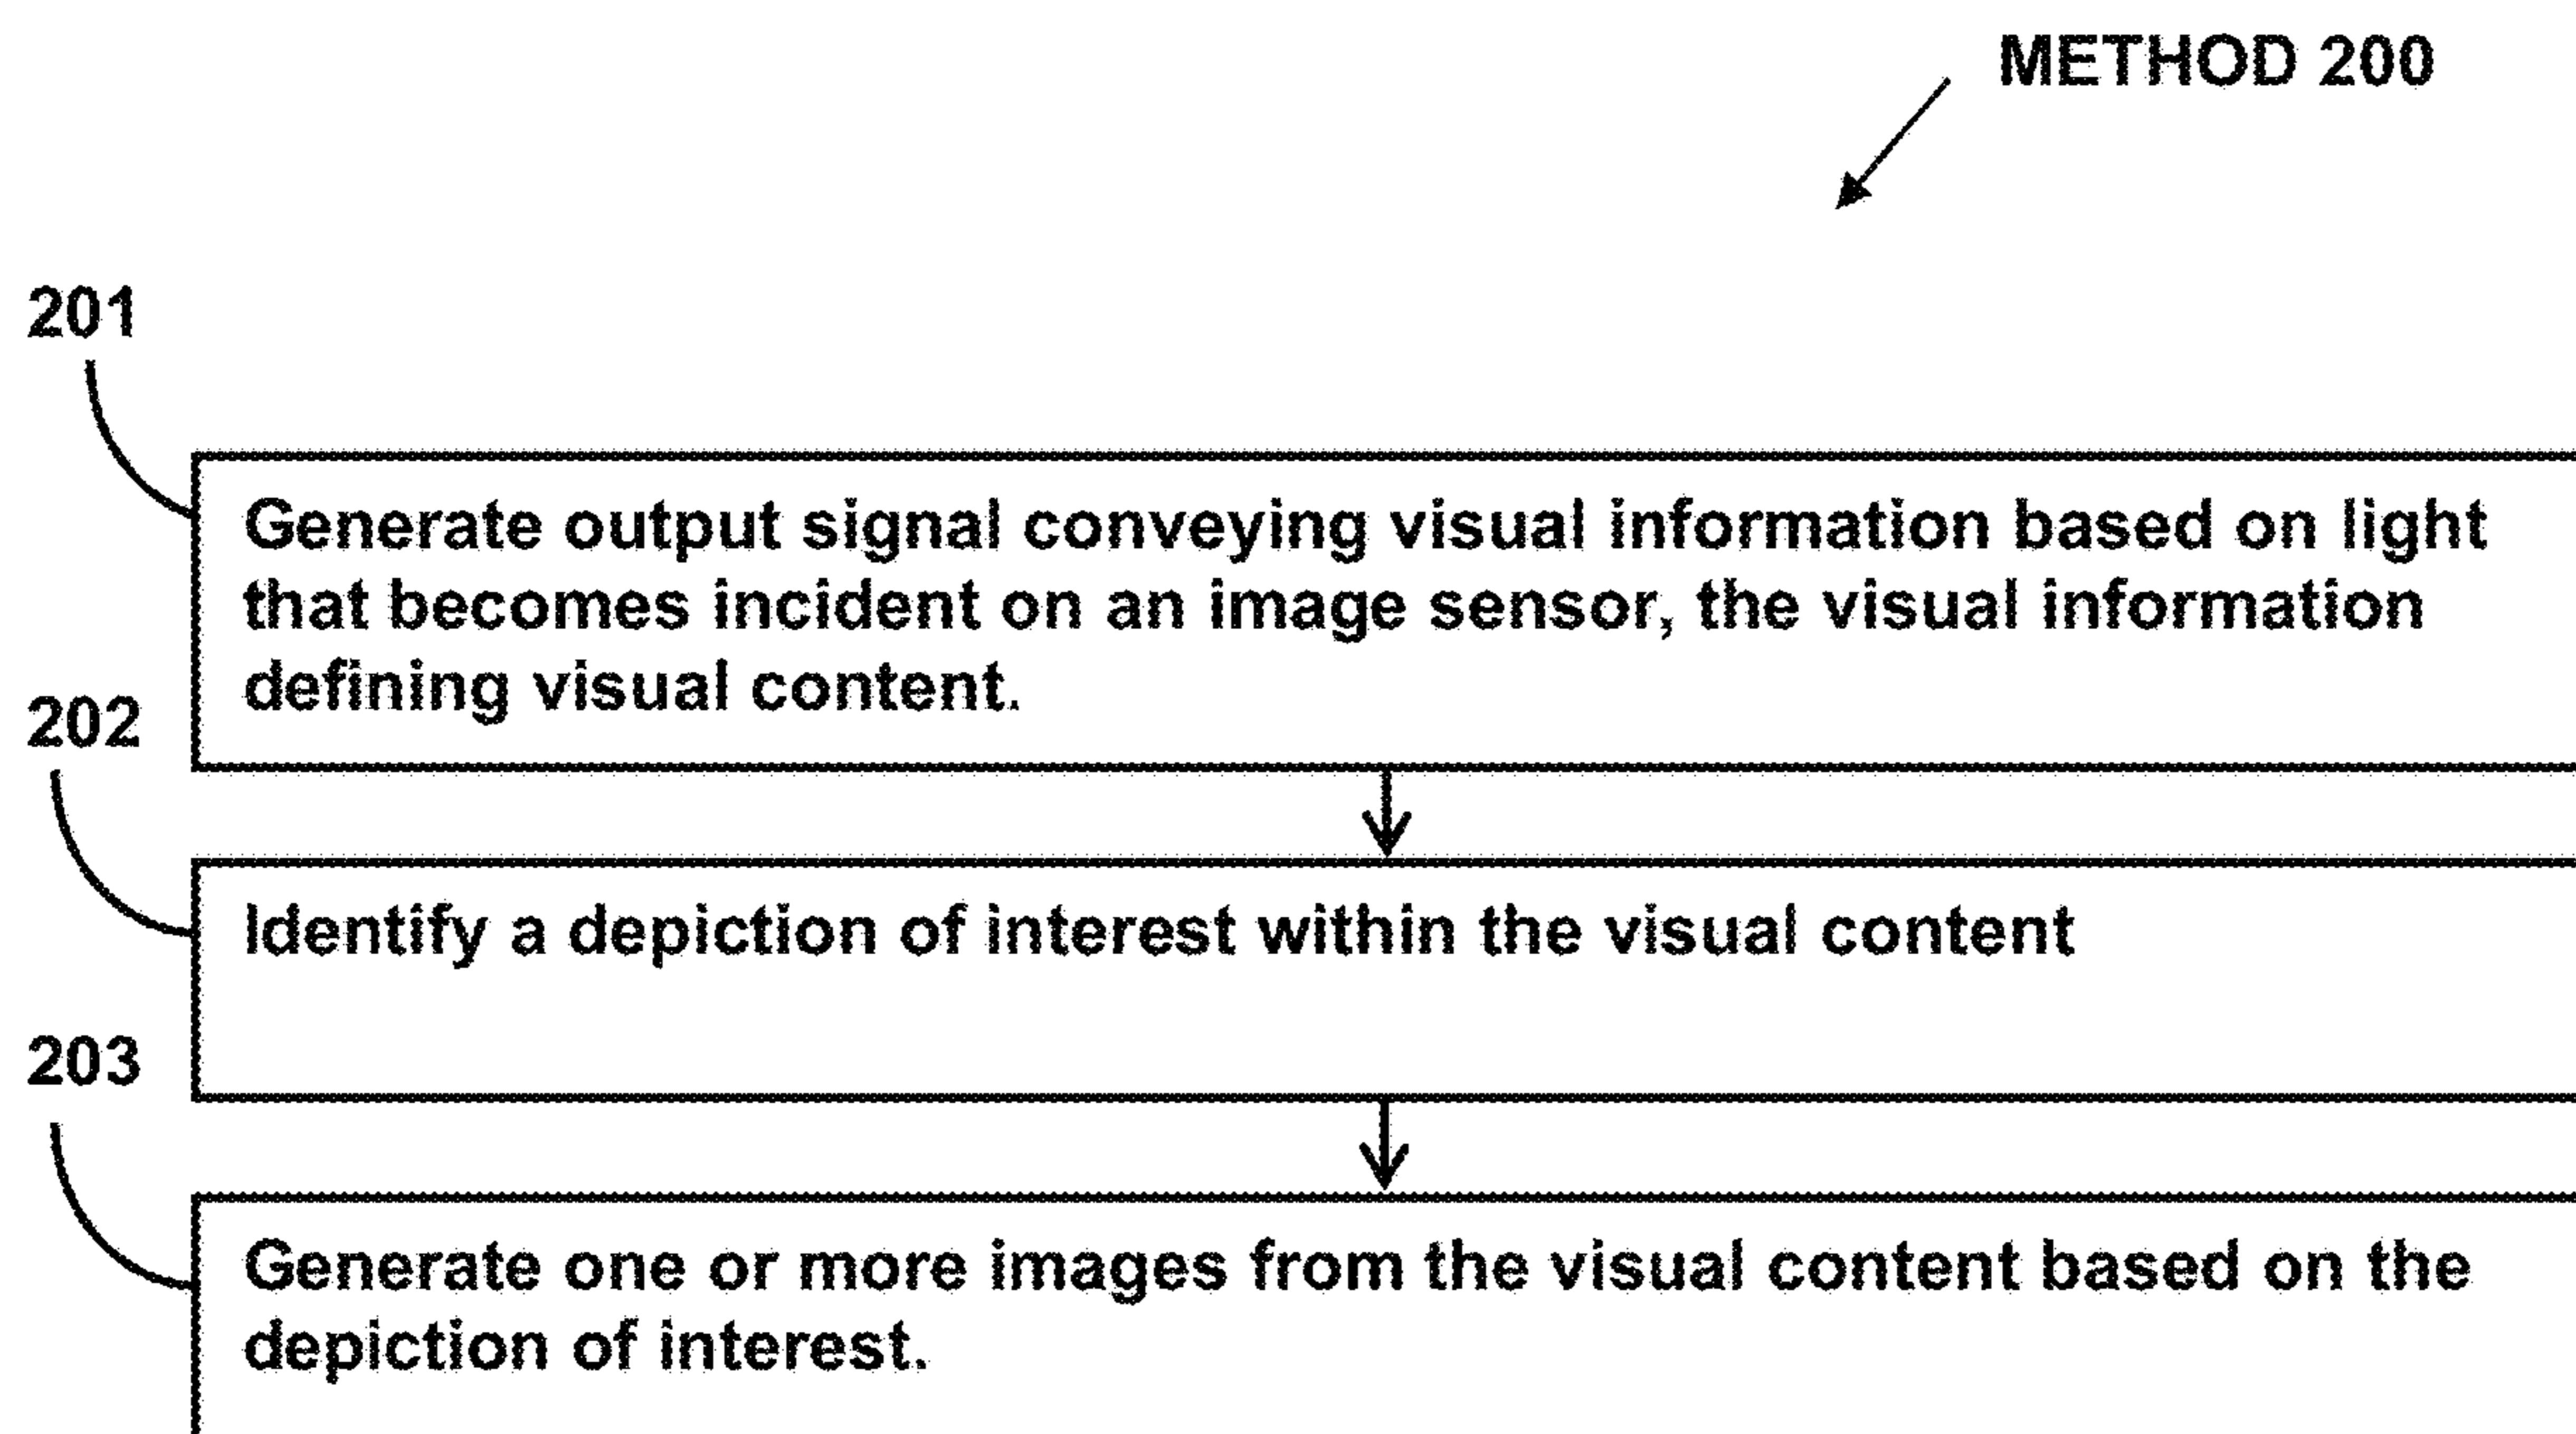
METHOD 200

201

Generate output signal conveying visual information based on light that becomes incident on an image sensor, the visual information defining visual content.

202

Identify a depiction of interest within the visual content

203

Generate one or more images from the visual content based on the depiction of interest.